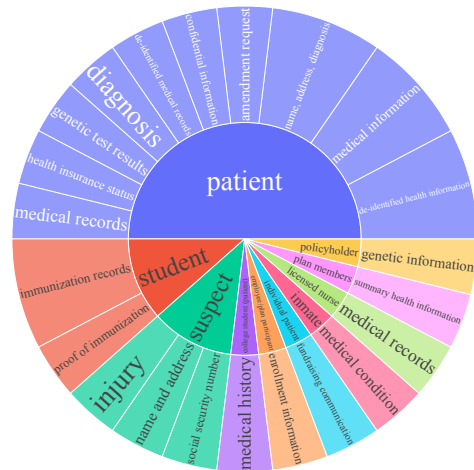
patient
medical records
health insurance status
genetic test results
diagnosis
de-identified medical records
confidential information
amendment request
name, address, diagnosis
medical information
de-identified health information
policyholder
genetic information
plan members
summary health information
licensed nurse
medical records
inmate
medical condition
fundraising communication
individual patient
enrollment information
employee plan participant
college student (patient)
medical history
suspect
social security number
name and address
injury
student
proof of immunization
immunization records